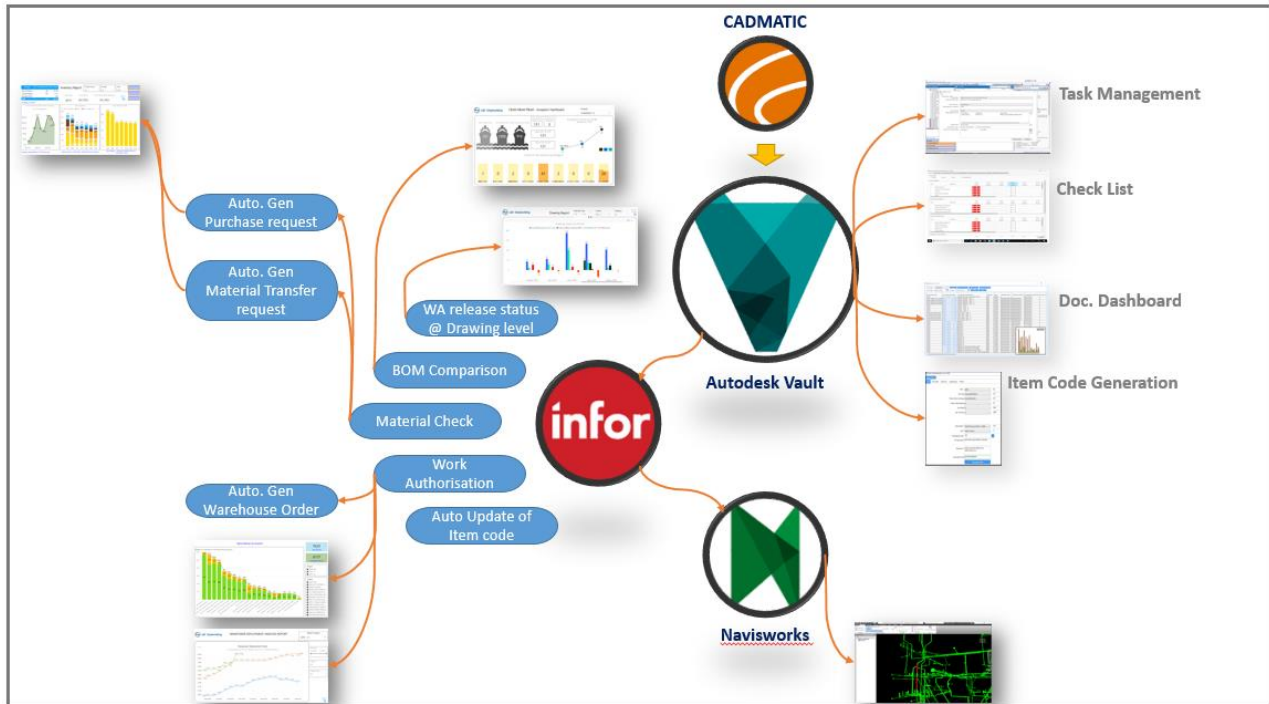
CADMATIC

Task Management

Check List

Doc. Dashboard

Item Code Generation

Autodesk Vault

infor

Navisworks

Auto. Gen Purchase request

Auto. Gen Material Transfer request

WA release status @ Drawing level

BOM Comparison

Material Check

Work Authorisation

Auto. Gen Warehouse Order

Auto Update of Item code